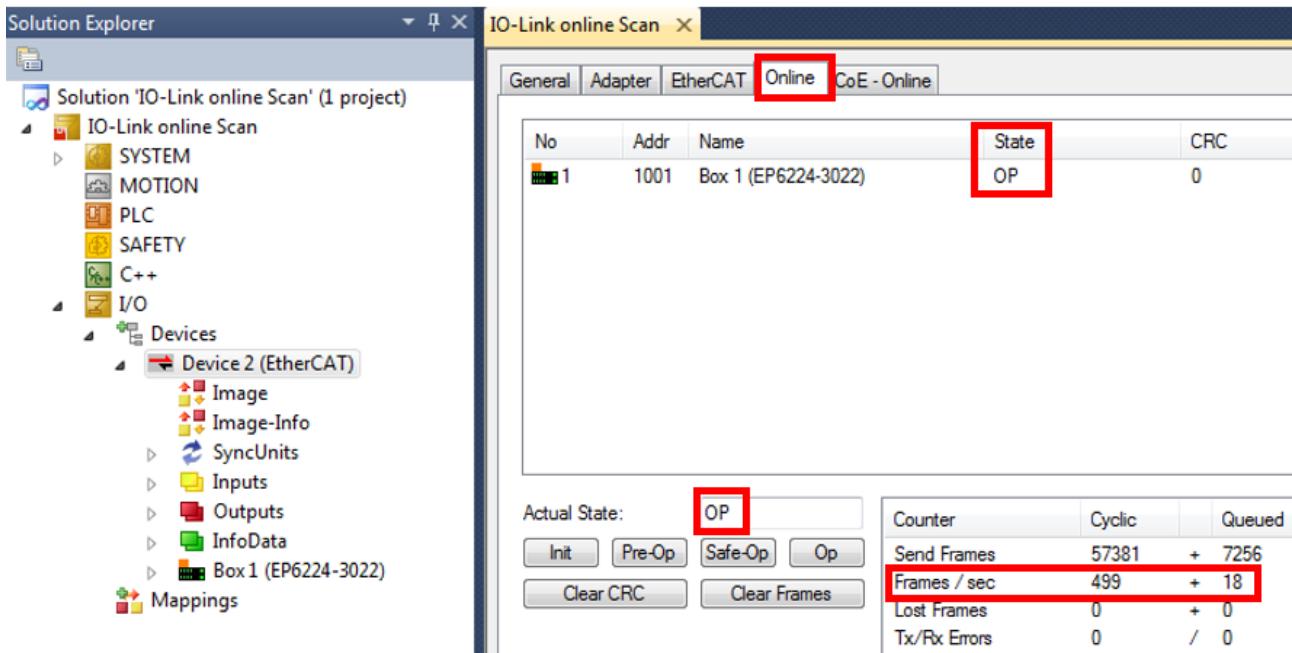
Solution Explorer

Solution 'IO-Link online Scan' (1 project)
IO-Link online Scan
SYSTEM
MOTION
PLC
SAFETY
C++
I/O
Devices
Device 2 (EtherCAT)
Image
Image-Info
SyncUnits
Inputs
Outputs
InfoData
Box 1 (EP6224-3022)
Mappings

IO-Link online Scan ×

General | Adapter | EtherCAT | Online | CoE - Online

| No | Addr | Name | State | CRC |
|---|---|---|---|---|
| 1 | 1001 | Box 1 (EP6224-3022) | OP | 0 |

Actual State: OP

Init | Pre-Op | Safe-Op | Op

Clear CRC | Clear Frames

| Counter | Cyclic | | Queued |
|---|---|---|---|
| Send Frames | 57381 | + | 7256 |
| Frames / sec | 499 | + | 18 |
| Lost Frames | 0 | + | 0 |
| Tx/Rx Errors | 0 | / | 0 |